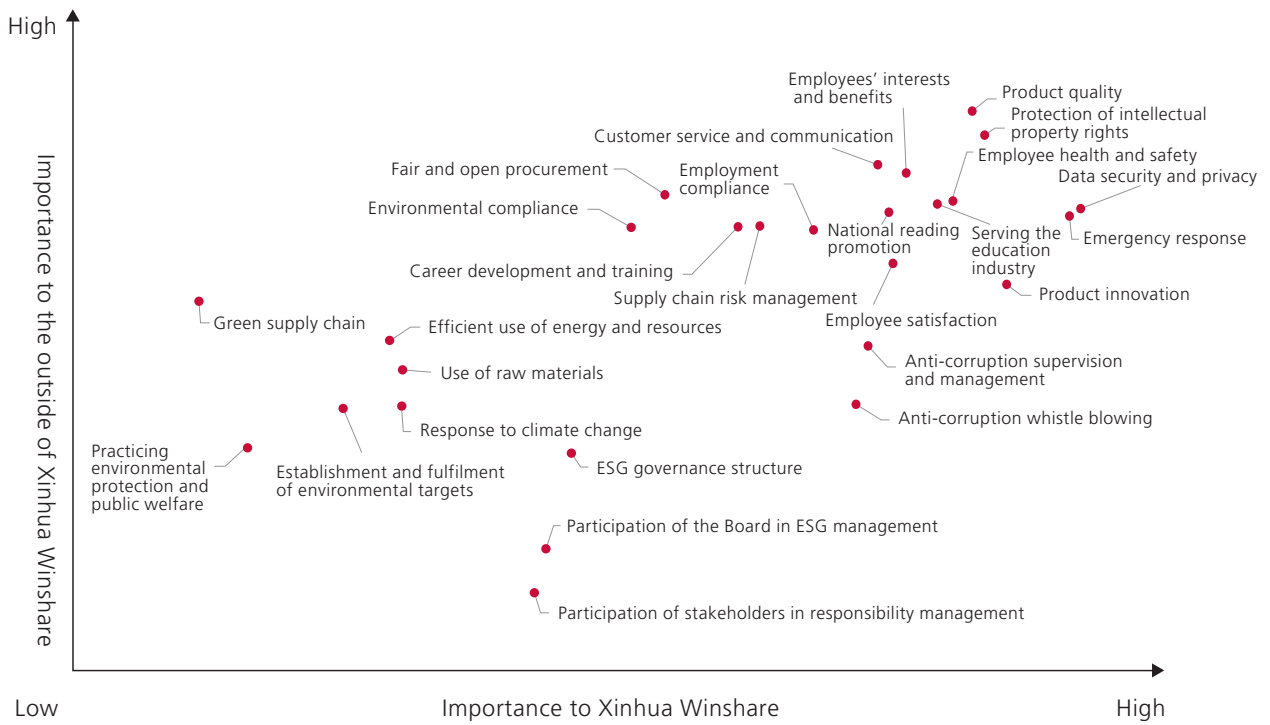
High

Importance to the outside of Xinhua Winshare

Employees' interests and benefits

Product quality

Protection of intellectual property rights

Customer service and communication

Employee health and safety

Fair and open procurement

Employment compliance

Data security and privacy

Environmental compliance

National reading promotion

Serving the education industry

Emergency response

Career development and training

Supply chain risk management

Product innovation

Green supply chain

Employee satisfaction

Efficient use of energy and resources

Use of raw materials

Anti-corruption supervision and management

Anti-corruption whistle blowing

Response to climate change

Practicing environmental protection and public welfare

Establishment and fulfilment of environmental targets

ESG governance structure

Participation of the Board in ESG management

Participation of stakeholders in responsibility management

Low

Importance to Xinhua Winshare

High